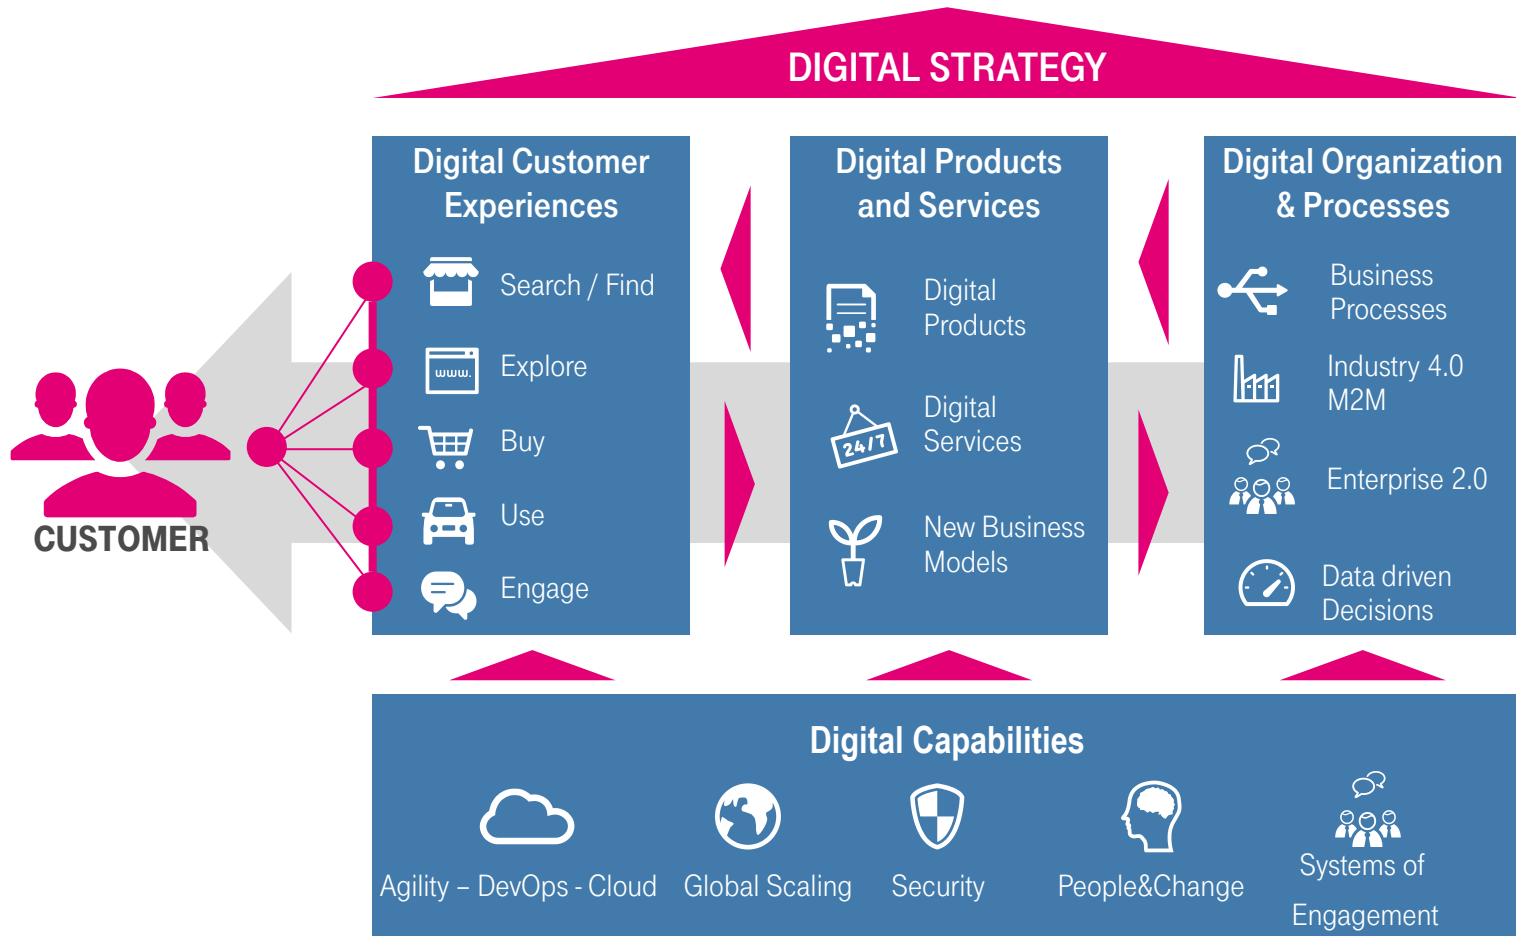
DIGITAL STRATEGY

CUSTOMER

Digital Customer Experiences

Search / Find

www.

Explore

Buy

Use

Engage

Digital Products and Services

Digital Products

24/7

Digital Services

New Business Models

Digital Organization & Processes

Business Processes

Industry 4.0 M2M

Enterprise 2.0

Data driven Decisions

Digital Capabilities

Agility – DevOps - Cloud

Global Scaling

Security

People&Change

Systems of Engagement